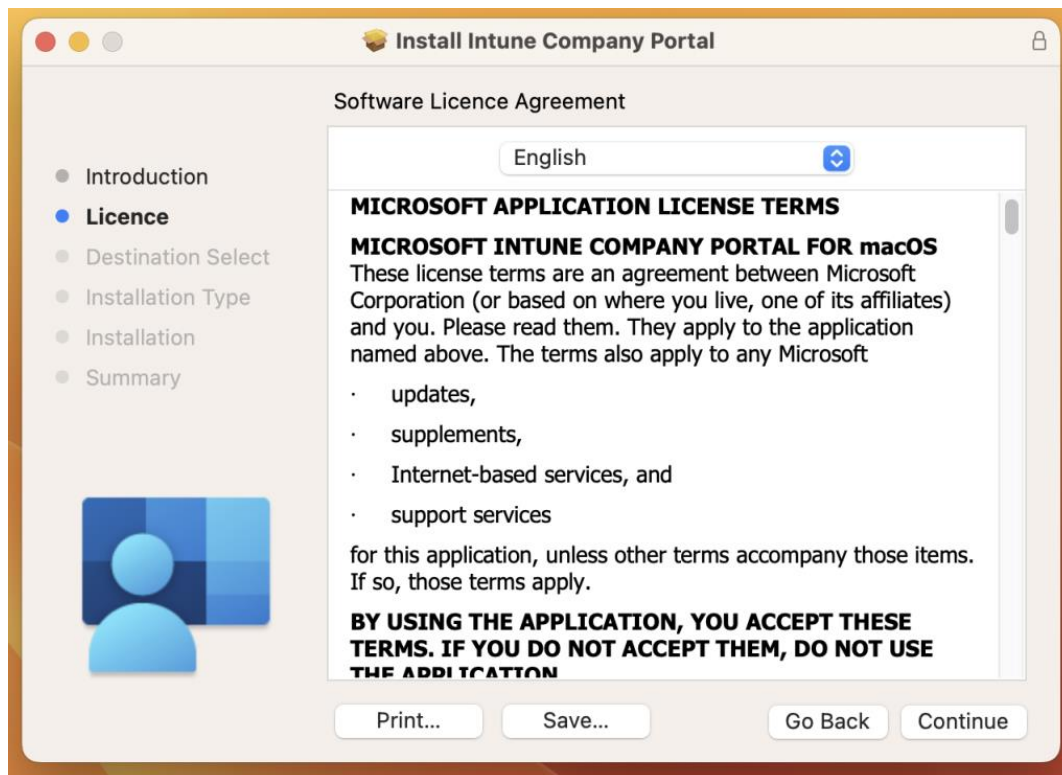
Install Intune Company Portal

Software Licence Agreement

English

Introduction
Licence
Destination Select
Installation Type
Installation
Summary

MICROSOFT APPLICATION LICENSE TERMS

MICROSOFT INTUNE COMPANY PORTAL FOR macOS
These license terms are an agreement between Microsoft Corporation (or based on where you live, one of its affiliates) and you. Please read them. They apply to the application named above. The terms also apply to any Microsoft

· updates,

· supplements,

· Internet-based services, and

· support services

for this application, unless other terms accompany those items. If so, those terms apply.

BY USING THE APPLICATION, YOU ACCEPT THESE TERMS. IF YOU DO NOT ACCEPT THEM, DO NOT USE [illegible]

Print... Save... Go Back Continue